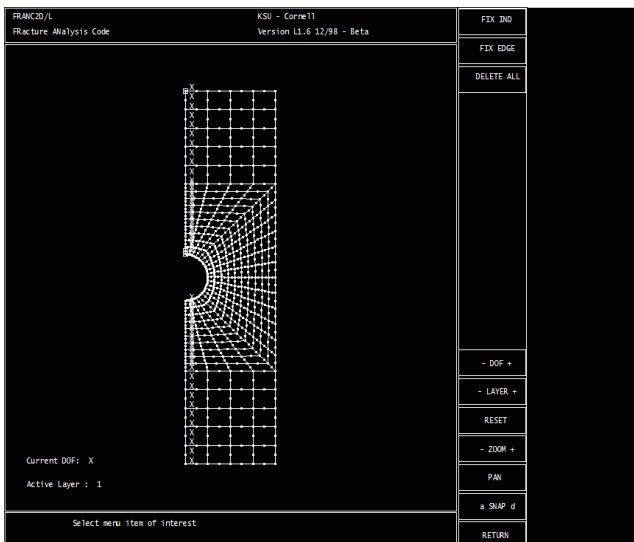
FRANC2D/L
FRacture ANalysis Code

KSU - Cornell
Version L1.6 12/98 - Beta

FIX IND

FIX EDGE

DELETE ALL

Current DOF: X

Active Layer : 1

- DOF +

- LAYER +

RESET

- ZOOM +

PAN

a SNAP d

Select menu item of interest

RETURN